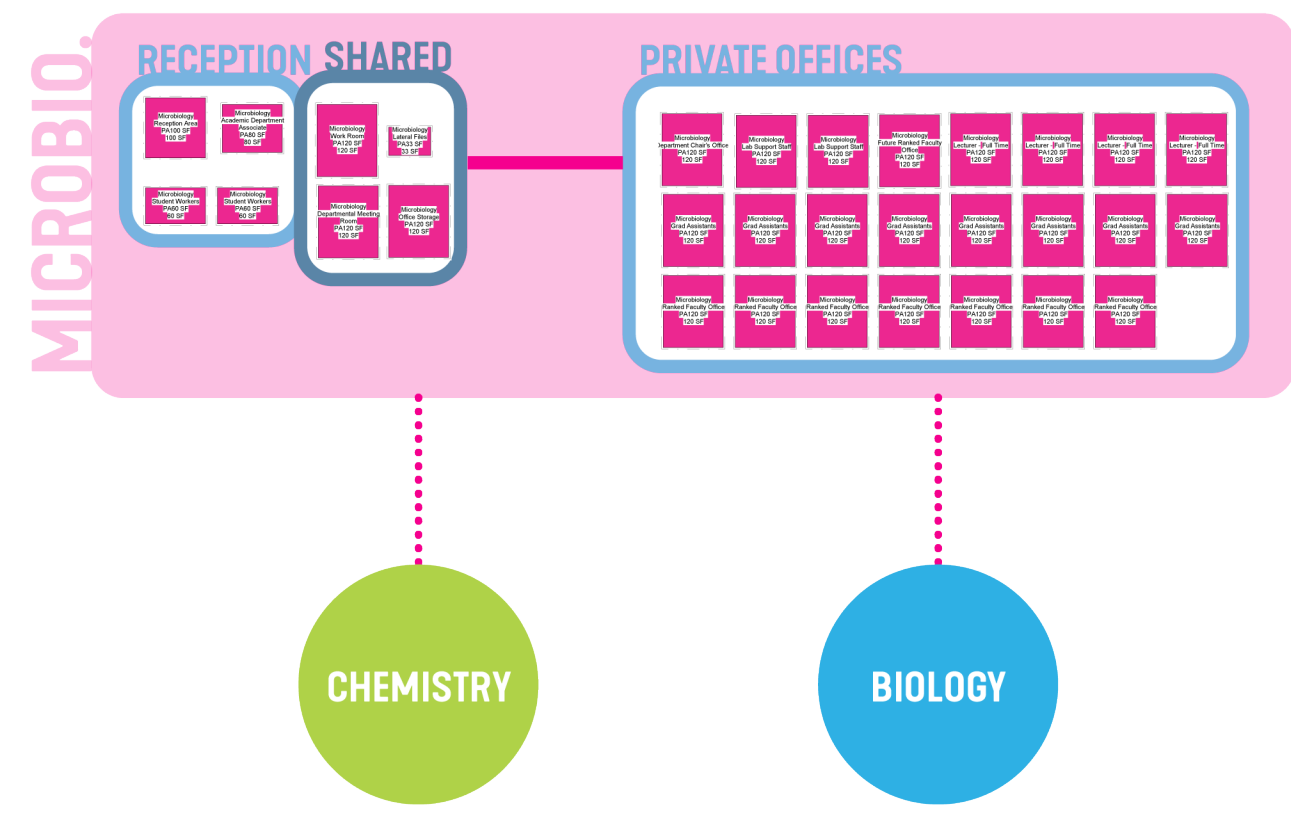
MICROBIO.

RECEPTION

Microbiology Reception Area PA100 SF 100 SF

Microbiology Academic Department Associate PA80 SF 80 SF

Microbiology Student Workers PA60 SF 60 SF

Microbiology Student Workers PA60 SF 60 SF

SHARED

Microbiology Work Room PA120 SF 120 SF

Microbiology Lateral Files PA33 SF 33 SF

Microbiology Departmental Meeting Room PA120 SF 120 SF

Microbiology Office Storage PA120 SF 120 SF

PRIVATE OFFICES

Microbiology Department Chair's Office PA120 SF 120 SF

Microbiology Lab Support Staff PA120 SF 120 SF

Microbiology Lab Support Staff PA120 SF 120 SF

Microbiology Future Ranked Faculty Office PA120 SF 120 SF

Microbiology Lecturer - Full Time PA120 SF 120 SF

Microbiology Lecturer - Full Time PA120 SF 120 SF

Microbiology Lecturer - Full Time PA120 SF 120 SF

Microbiology Lecturer - Full Time PA120 SF 120 SF

Microbiology Grad Assistants PA120 SF 120 SF

Microbiology Grad Assistants PA120 SF 120 SF

Microbiology Grad Assistants PA120 SF 120 SF

Microbiology Grad Assistants PA120 SF 120 SF

Microbiology Grad Assistants PA120 SF 120 SF

Microbiology Grad Assistants PA120 SF 120 SF

Microbiology Grad Assistants PA120 SF 120 SF

Microbiology Grad Assistants PA120 SF 120 SF

Microbiology Ranked Faculty Office PA120 SF 120 SF

Microbiology Ranked Faculty Office PA120 SF 120 SF

Microbiology Ranked Faculty Office PA120 SF 120 SF

Microbiology Ranked Faculty Office PA120 SF 120 SF

Microbiology Ranked Faculty Office PA120 SF 120 SF

Microbiology Ranked Faculty Office PA120 SF 120 SF

Microbiology Ranked Faculty Office PA120 SF 120 SF

CHEMISTRY

BIOLOGY